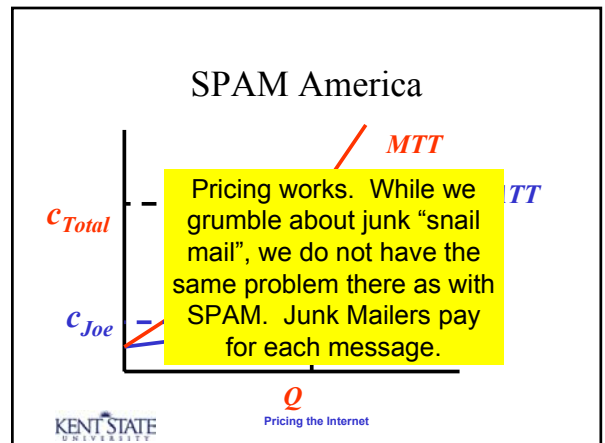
SPAM America

MTT

Pricing works. While we grumble about junk “snail mail”, we do not have the same problem there as with SPAM. Junk Mailers pay for each message.

TT

$c_{Total}$

$c_{Joe}$

Q

KENT STATE UNIVERSITY

Pricing the Internet